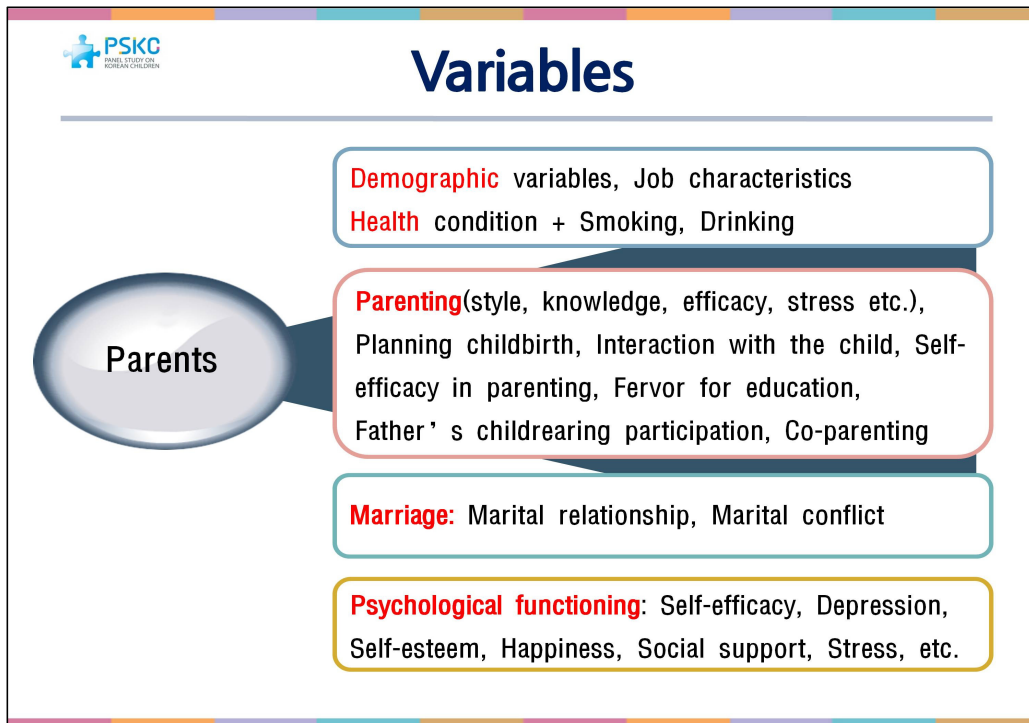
PSKC
PANEL STUDY ON KOREAN CHILDREN

Variables

Parents

Demographic variables, Job characteristics
Health condition + Smoking, Drinking

Parenting(style, knowledge, efficacy, stress etc.), Planning childbirth, Interaction with the child, Self-efficacy in parenting, Fervor for education, Father ' s childrearing participation, Co-parenting

Marriage: Marital relationship, Marital conflict

Psychological functioning: Self-efficacy, Depression, Self-esteem, Happiness, Social support, Stress, etc.